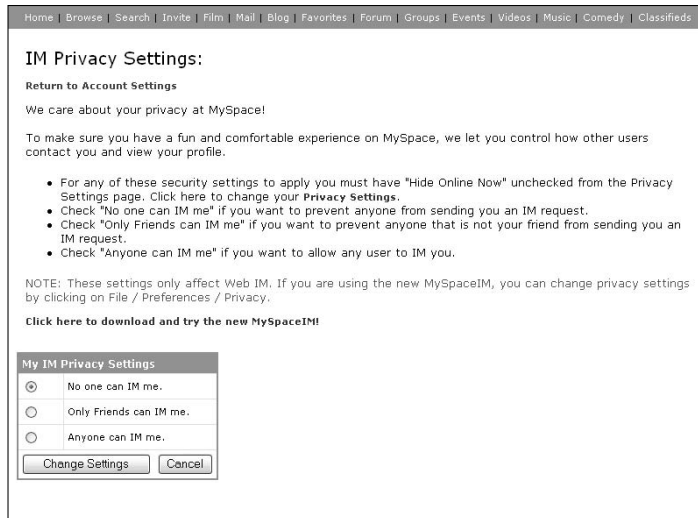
Home | Browse | Search | Invite | Film | Mail | Blog | Favorites | Forum | Groups | Events | Videos | Music | Comedy | Classifieds

IM Privacy Settings:

Return to Account Settings

We care about your privacy at MySpace!

To make sure you have a fun and comfortable experience on MySpace, we let you control how other users contact you and view your profile.

- For any of these security settings to apply you must have "Hide Online Now" unchecked from the Privacy Settings page. Click here to change your Privacy Settings.
- Check "No one can IM me" if you want to prevent anyone from sending you an IM request.
- Check "Only Friends can IM me" if you want to prevent anyone that is not your friend from sending you an IM request.
- Check "Anyone can IM me" if you want to allow any user to IM you.

NOTE: These settings only affect Web IM. If you are using the new MySpaceIM, you can change privacy settings by clicking on File / Preferences / Privacy.

Click here to download and try the new MySpaceIM!

My IM Privacy Settings

No one can IM me.

Only Friends can IM me.

Anyone can IM me.

Change Settings Cancel